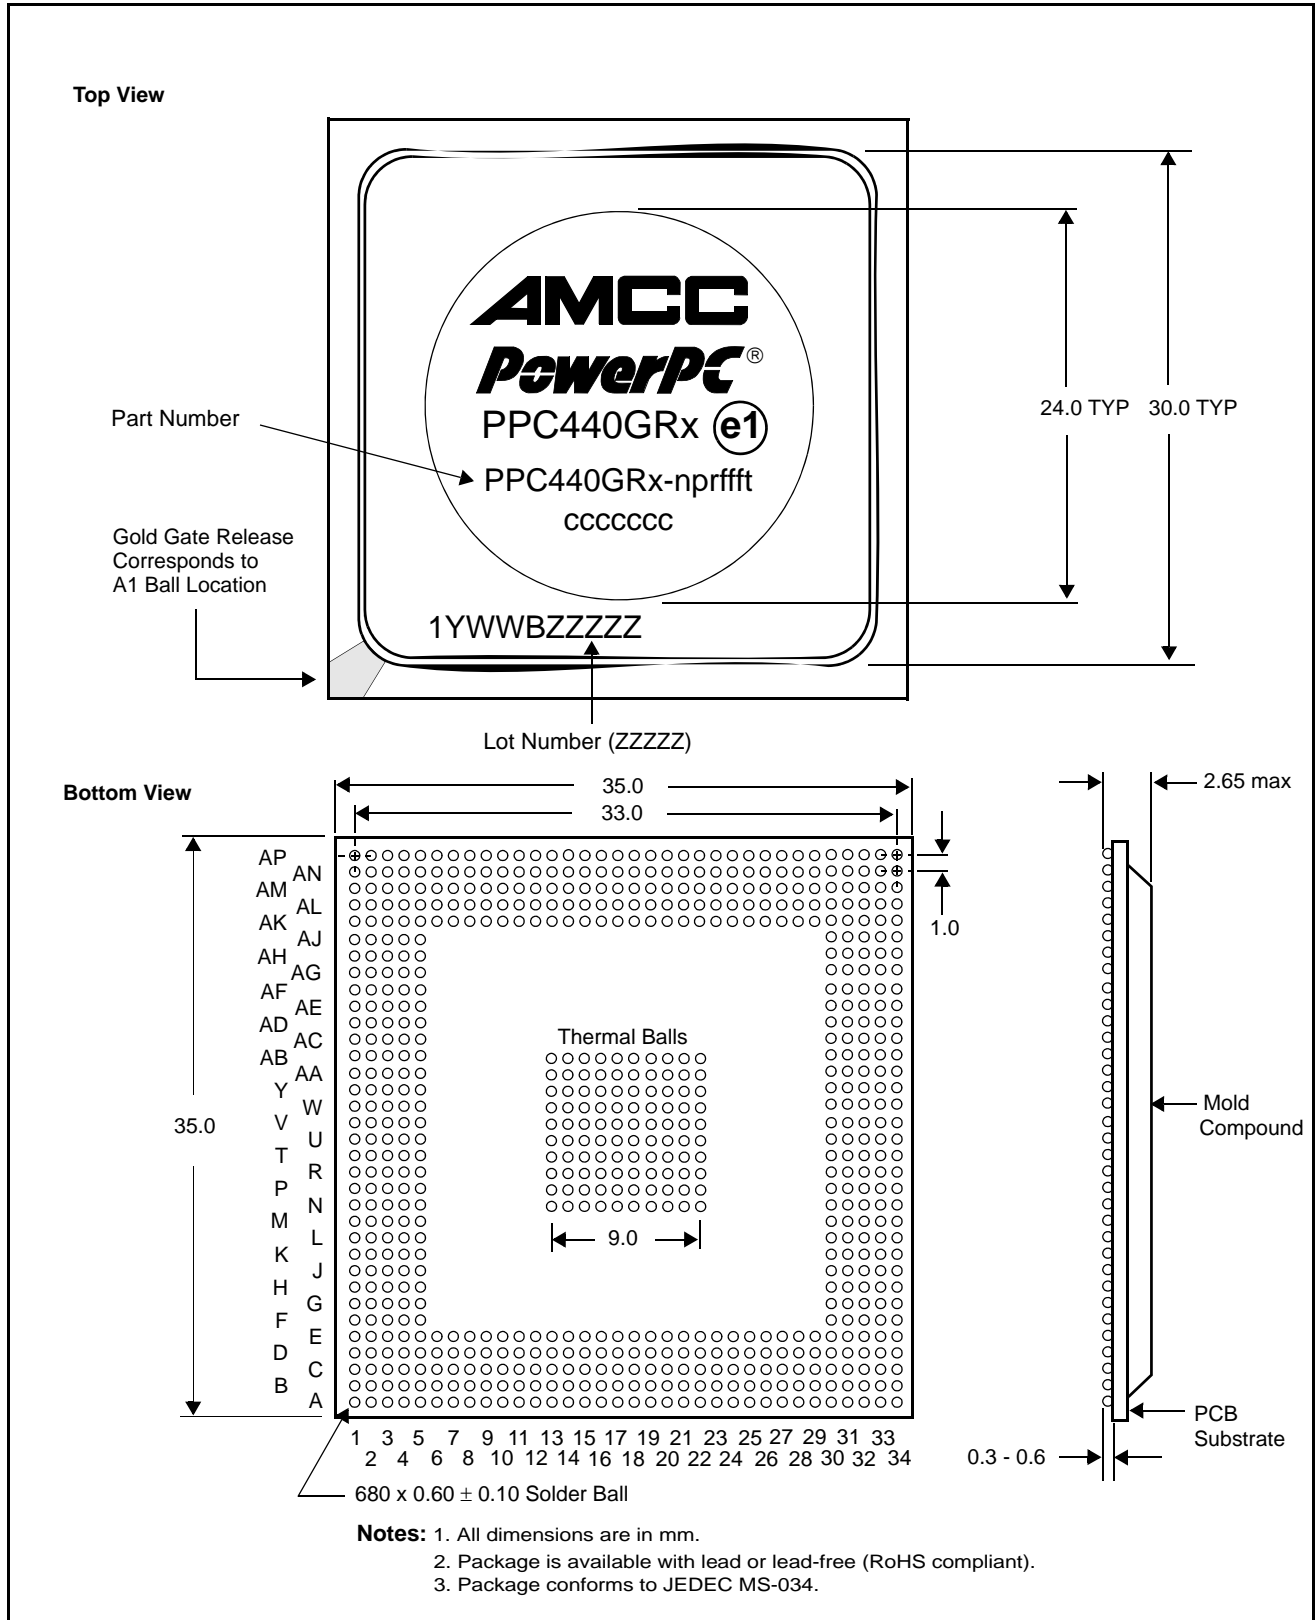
Top View

AMCC
PowerPC®
PPC440GRx e1
PPC440GRx-nprffft
ccccccc

Part Number

Gold Gate Release Corresponds to A1 Ball Location

1YWWBZZZZZ

Lot Number (ZZZZZ)

24.0 TYP
30.0 TYP

Bottom View

35.0
33.0

2.65 max

1.0

AP AN AM AL AK AJ AH AG AF AE AD AC AB AA Y W V U T R P N M L K J H G F E D C B A

35.0

Thermal Balls

9.0

Mold Compound

PCB Substrate

1 3 5 7 9 11 13 15 17 19 21 23 25 27 29 31 33
2 4 6 8 10 12 14 16 18 20 22 24 26 28 30 32 34

0.3 - 0.6

680 x 0.60 $\pm$ 0.10 Solder Ball

Notes: 1. All dimensions are in mm.
2. Package is available with lead or lead-free (RoHS compliant).
3. Package conforms to JEDEC MS-034.